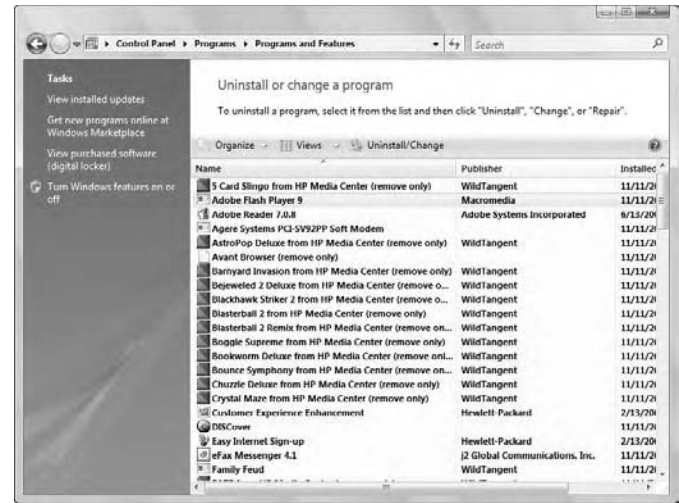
▸ Control Panel ▸ Programs ▸ Programs and Features

Search

Tasks

View installed updates

Get new programs online at Windows Marketplace

View purchased software (digital locker)

Turn Windows features on or off

Uninstall or change a program

To uninstall a program, select it from the list and then click "Uninstall", "Change", or "Repair".

Organize Views Uninstall/Change

| Name | Publisher | Installed |
|---|---|---|
| 5 Card Slingo from HP Media Center (remove only) | WildTangent | 11/11/2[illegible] |
| Adobe Flash Player 9 | Macromedia | 11/11/2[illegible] |
| Adobe Reader 7.0.8 | Adobe Systems Incorporated | 6/13/20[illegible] |
| Agere Systems PCI-SV92PP Soft Modem | | 11/11/2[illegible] |
| AstroPop Deluxe from HP Media Center (remove only) | WildTangent | 11/11/2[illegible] |
| Avant Browser (remove only) | | 11/11/2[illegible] |
| Barnyard Invasion from HP Media Center (remove only) | WildTangent | 11/11/2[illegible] |
| Bejeweled 2 Deluxe from HP Media Center (remove o... | WildTangent | 11/11/2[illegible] |
| Blackhawk Striker 2 from HP Media Center (remove o... | WildTangent | 11/11/2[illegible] |
| Blasterball 2 from HP Media Center (remove only) | WildTangent | 11/11/2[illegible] |
| Blasterball 2 Remix from HP Media Center (remove on... | WildTangent | 11/11/2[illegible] |
| Boggle Supreme from HP Media Center (remove only) | WildTangent | 11/11/2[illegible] |
| Bookworm Deluxe from HP Media Center (remove onl... | WildTangent | 11/11/2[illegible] |
| Bounce Symphony from HP Media Center (remove on... | WildTangent | 11/11/2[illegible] |
| Chuzzle Deluxe from HP Media Center (remove only) | WildTangent | 11/11/2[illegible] |
| Crystal Maze from HP Media Center (remove only) | WildTangent | 11/11/2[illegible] |
| Customer Experience Enhancement | Hewlett-Packard | 2/13/20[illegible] |
| DISCover | | 11/11/2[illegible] |
| Easy Internet Sign-up | Hewlett-Packard | 2/13/20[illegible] |
| eFax Messenger 4.1 | j2 Global Communications, Inc. | 11/11/2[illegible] |
| Family Feud | WildTangent | 11/11/2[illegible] |